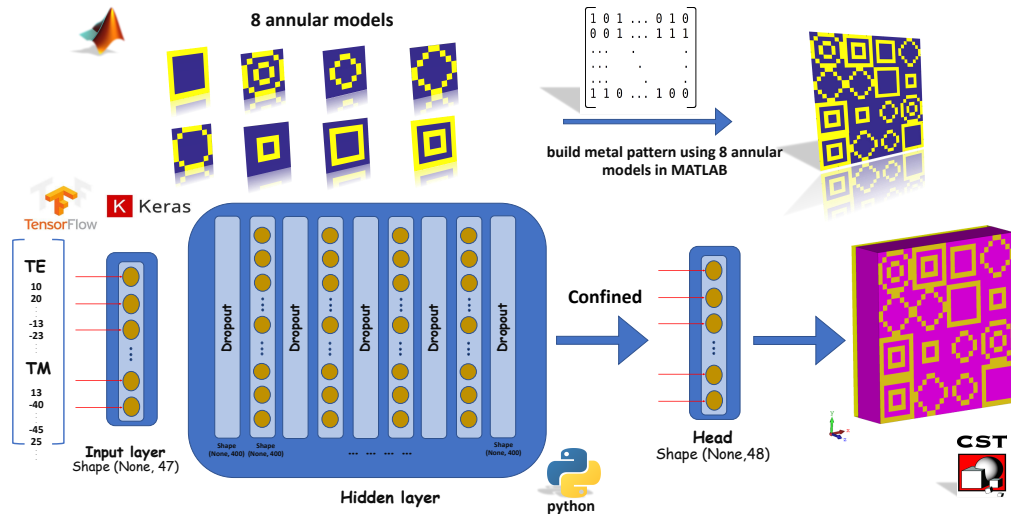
8 annular models

$\begin{bmatrix} 1\,0\,1 \ldots 0\,1\,0 \\ 0\,0\,1 \ldots 1\,1\,1 \\ \ldots \quad . \quad . \\ \ldots \quad . \quad . \\ \ldots \quad . \quad . \\ 1\,1\,0 \ldots 1\,0\,0 \end{bmatrix}$

build metal pattern using 8 annular models in MATLAB

TensorFlow

K Keras

TE
10
20
.
-13
-23

TM
13
-40
.
-45
25

Input layer
Shape (None, 47)

Dropout

Dropout

Dropout

Dropout

Shape (None, 400)

Shape (None, 400)

Shape (None, 400)

Hidden layer

Confined

Head
Shape (None,48)

python

CST